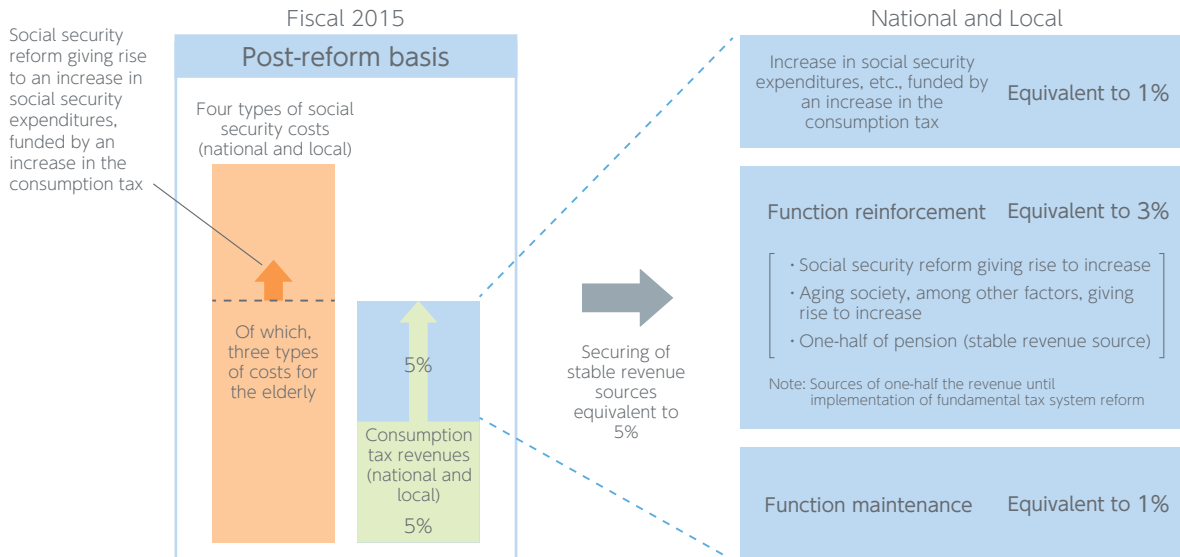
Fiscal 2015

Post-reform basis

Social security reform giving rise to an increase in social security expenditures, funded by an increase in the consumption tax

Four types of social security costs (national and local)

Of which, three types of costs for the elderly

5%

Consumption tax revenues (national and local)

5%

Securing of stable revenue sources equivalent to 5%

National and Local

Increase in social security expenditures, etc., funded by an increase in the consumption tax

Equivalent to 1%

Function reinforcement

Equivalent to 3%

・Social security reform giving rise to increase

・Aging society, among other factors, giving rise to increase

・One-half of pension (stable revenue source)

Note: Sources of one-half the revenue until implementation of fundamental tax system reform

Function maintenance

Equivalent to 1%